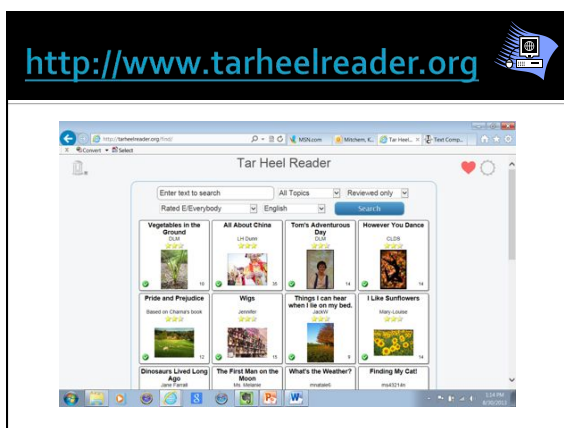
http://www.tarheelreader.org

http://tarheelreader.org/find/

MSN.com

Mitchem, K...

Tar Heel...

Text Comp...

Convert

Select

Tar Heel Reader

Enter text to search

All Topics

Reviewed only

Rated E/Everybody

English

Search

| Vegetables in the Ground<br>DLM<br>10 | All About China<br>LH Dunn<br>35 | Tom's Adventurous Day<br>DLM<br>14 | However You Dance<br>CLDS<br>14 |
|---|---|---|---|
| Pride and Prejudice<br>Based on Chaima's book<br>12 | Wigs<br>Jennifer<br>15 | Things I can hear when I lie on my bed.<br>JackW<br>8 | I Like Sunflowers<br>Mary-Louise<br>14 |
| Dinosaurs Lived Long Ago<br>Jane Farrall | The First Man on the Moon<br>Ms. Melanie | What's the Weather?<br>minatale6 | Finding My Cat!<br>ms4321lin |

1:24 PM
8/30/2013